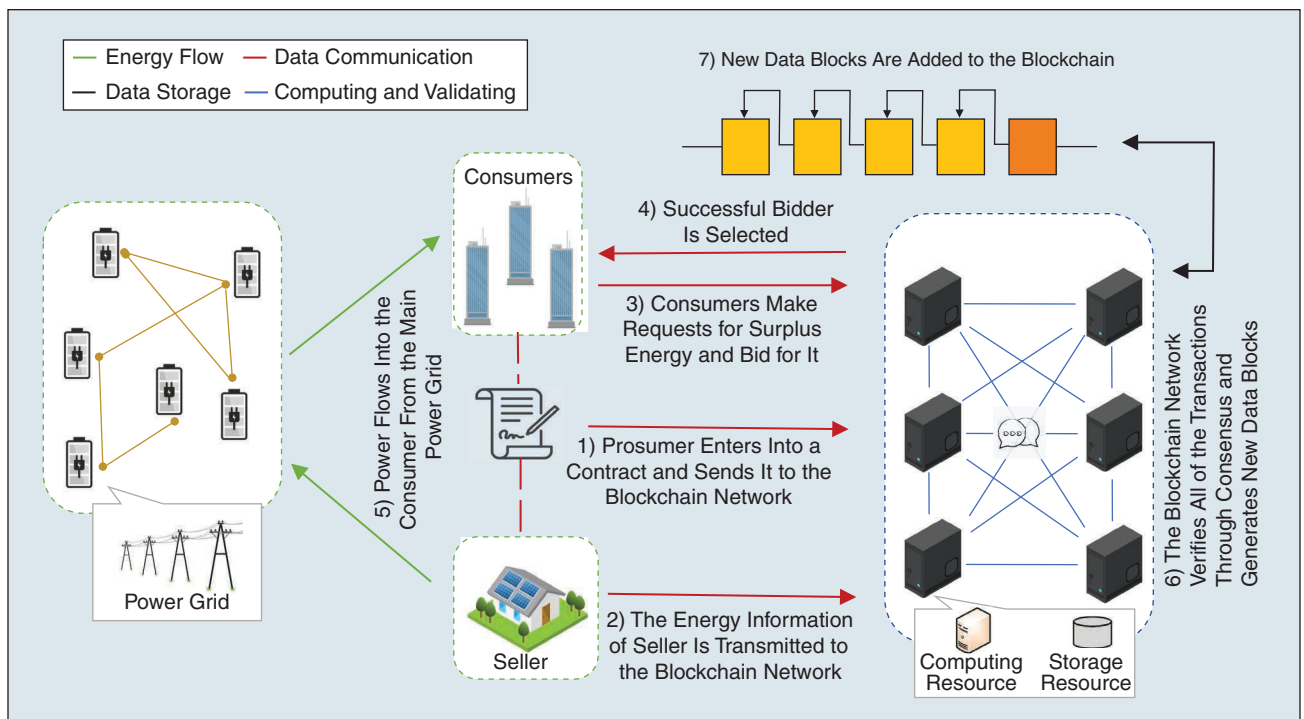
Energy Flow
Data Communication
Data Storage
Computing and Validating

7) New Data Blocks Are Added to the Blockchain

Consumers

4) Successful Bidder Is Selected

3) Consumers Make Requests for Surplus Energy and Bid for It

5) Power Flows Into the Consumer From the Main Power Grid

1) Prosumer Enters Into a Contract and Sends It to the Blockchain Network

6) The Blockchain Network Verifies All of the Transactions Through Consensus and Generates New Data Blocks

Power Grid

Seller

2) The Energy Information of Seller Is Transmitted to the Blockchain Network

Computing Resource
Storage Resource